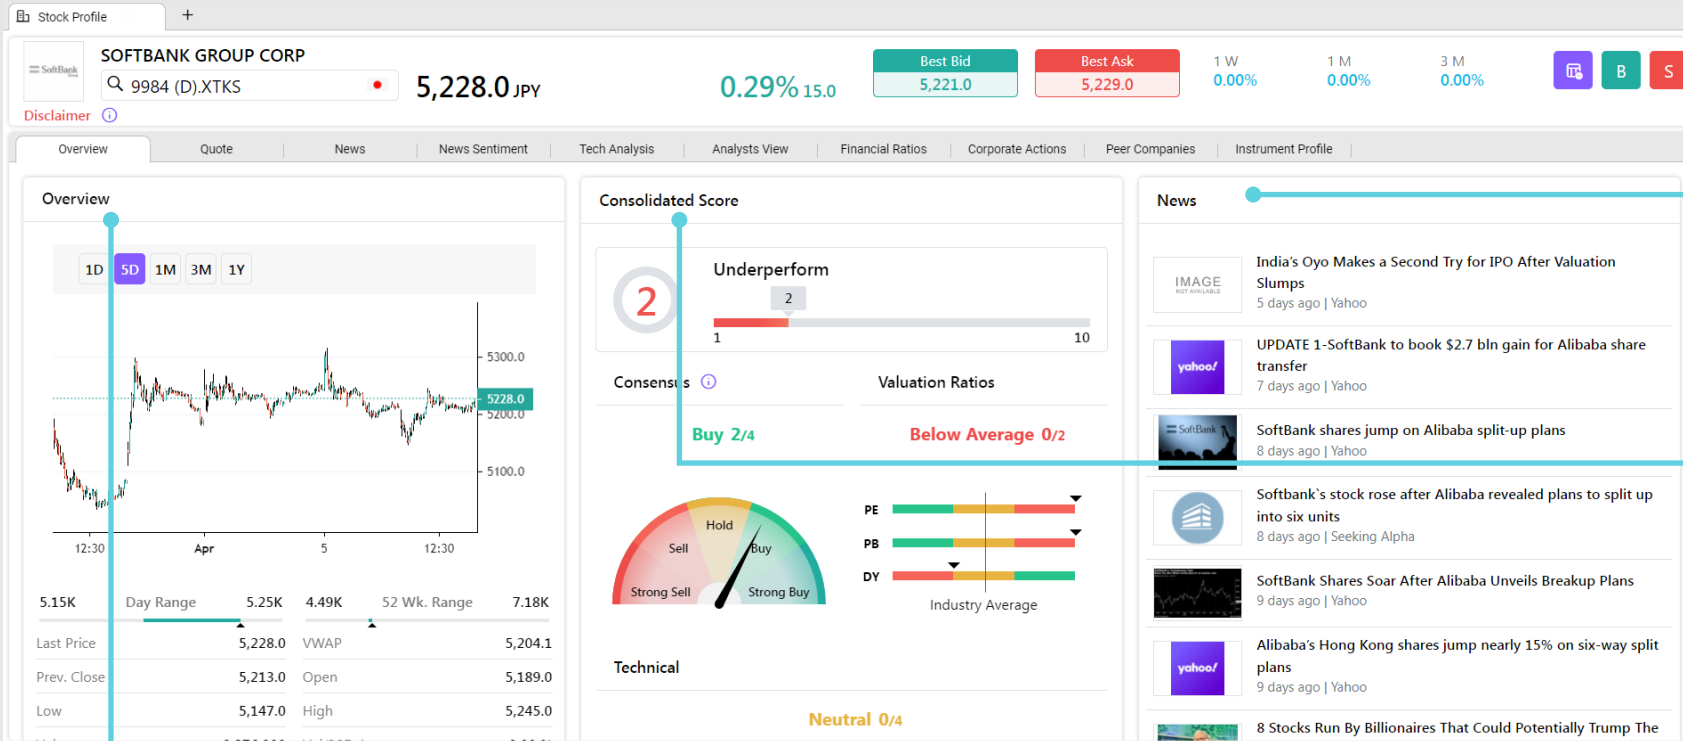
Stock Profile +

SOFTBANK GROUP CORP
9984 (D).XTKS
5,228.0 JPY
0.29% 15.0
Best Bid 5,221.0
Best Ask 5,229.0
1 W 0.00%
1 M 0.00%
3 M 0.00%
B S
Disclaimer

Overview | Quote | News | News Sentiment | Tech Analysis | Analysts View | Financial Ratios | Corporate Actions | Peer Companies | Instrument Profile

Overview

1D 5D 1M 3M 1Y

5300.0
5228.0
5200.0
5100.0
12:30 Apr 5 12:30

5.15K Day Range 5.25K
4.49K 52 Wk. Range 7.18K

| Last Price | 5,228.0 | VWAP | 5,204.1 |
|---|---|---|---|
| Prev. Close | 5,213.0 | Open | 5,189.0 |
| Low | 5,147.0 | High | 5,245.0 |

Consolidated Score

2
Underperform
2
1 10

Consensus
Valuation Ratios
Buy 2/4
Below Average 0/2

Hold
Sell
Buy
Strong Sell
Strong Buy

PE
PB
DY
Industry Average

Technical
Neutral 0/4

News

India's Oyo Makes a Second Try for IPO After Valuation Slumps
5 days ago | Yahoo

UPDATE 1-SoftBank to book $2.7 bln gain for Alibaba share transfer
7 days ago | Yahoo

SoftBank shares jump on Alibaba split-up plans
8 days ago | Yahoo

Softbank`s stock rose after Alibaba revealed plans to split up into six units
8 days ago | Seeking Alpha

SoftBank Shares Soar After Alibaba Unveils Breakup Plans
9 days ago | Yahoo

Alibaba's Hong Kong shares jump nearly 15% on six-way split plans
9 days ago | Yahoo

8 Stocks Run By Billionaires That Could Potentially Trump The